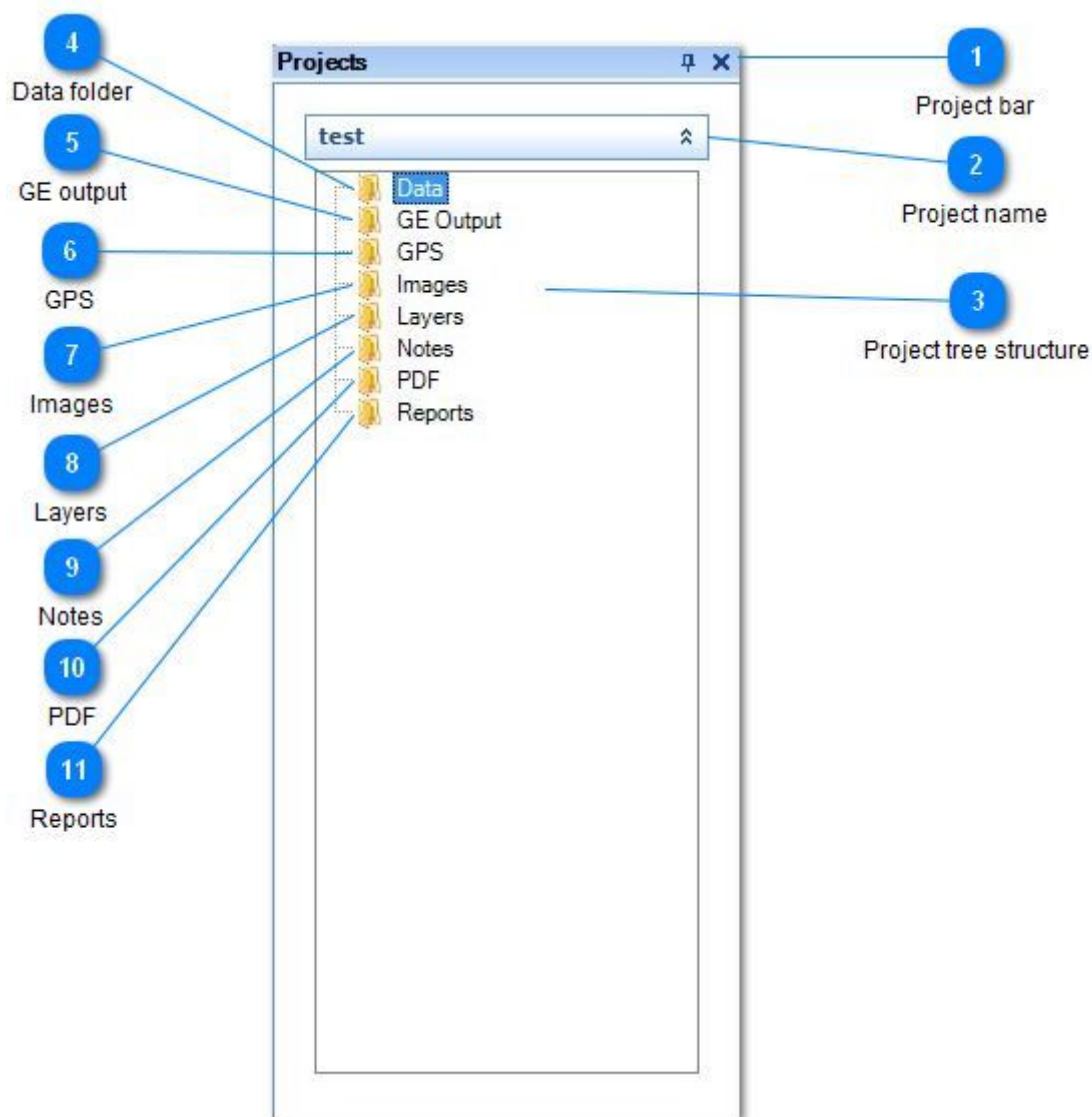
4
Data folder

5
GE output

6
GPS

7
Images

8
Layers

9
Notes

10
PDF

11
Reports

Projects

test

Data
GE Output
GPS
Images
Layers
Notes
PDF
Reports

1
Project bar

2
Project name

3
Project tree structure